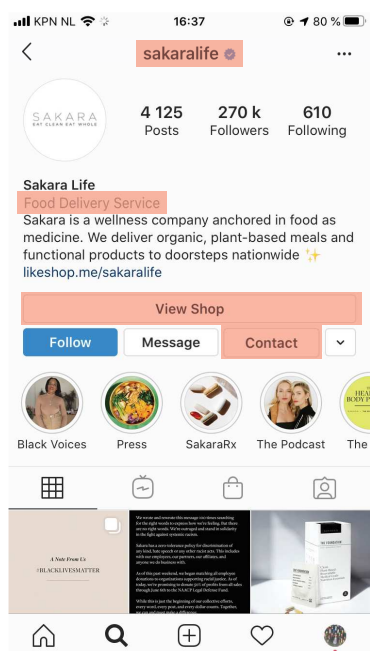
KPN NL 16:37 80 %

sakaralife

SAKARA
EAT CLEAN EAT WHOLE

4 125
Posts

270 k
Followers

610
Following

Sakara Life
Food Delivery Service
Sakara is a wellness company anchored in food as medicine. We deliver organic, plant-based meals and functional products to doorsteps nationwide ✨
likeshop.me/sakaralife

View Shop

Follow Message Contact

Black Voices Press SakaraRx The Podcast The

A Note From Us
#BLACKLIVESMATTER

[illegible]